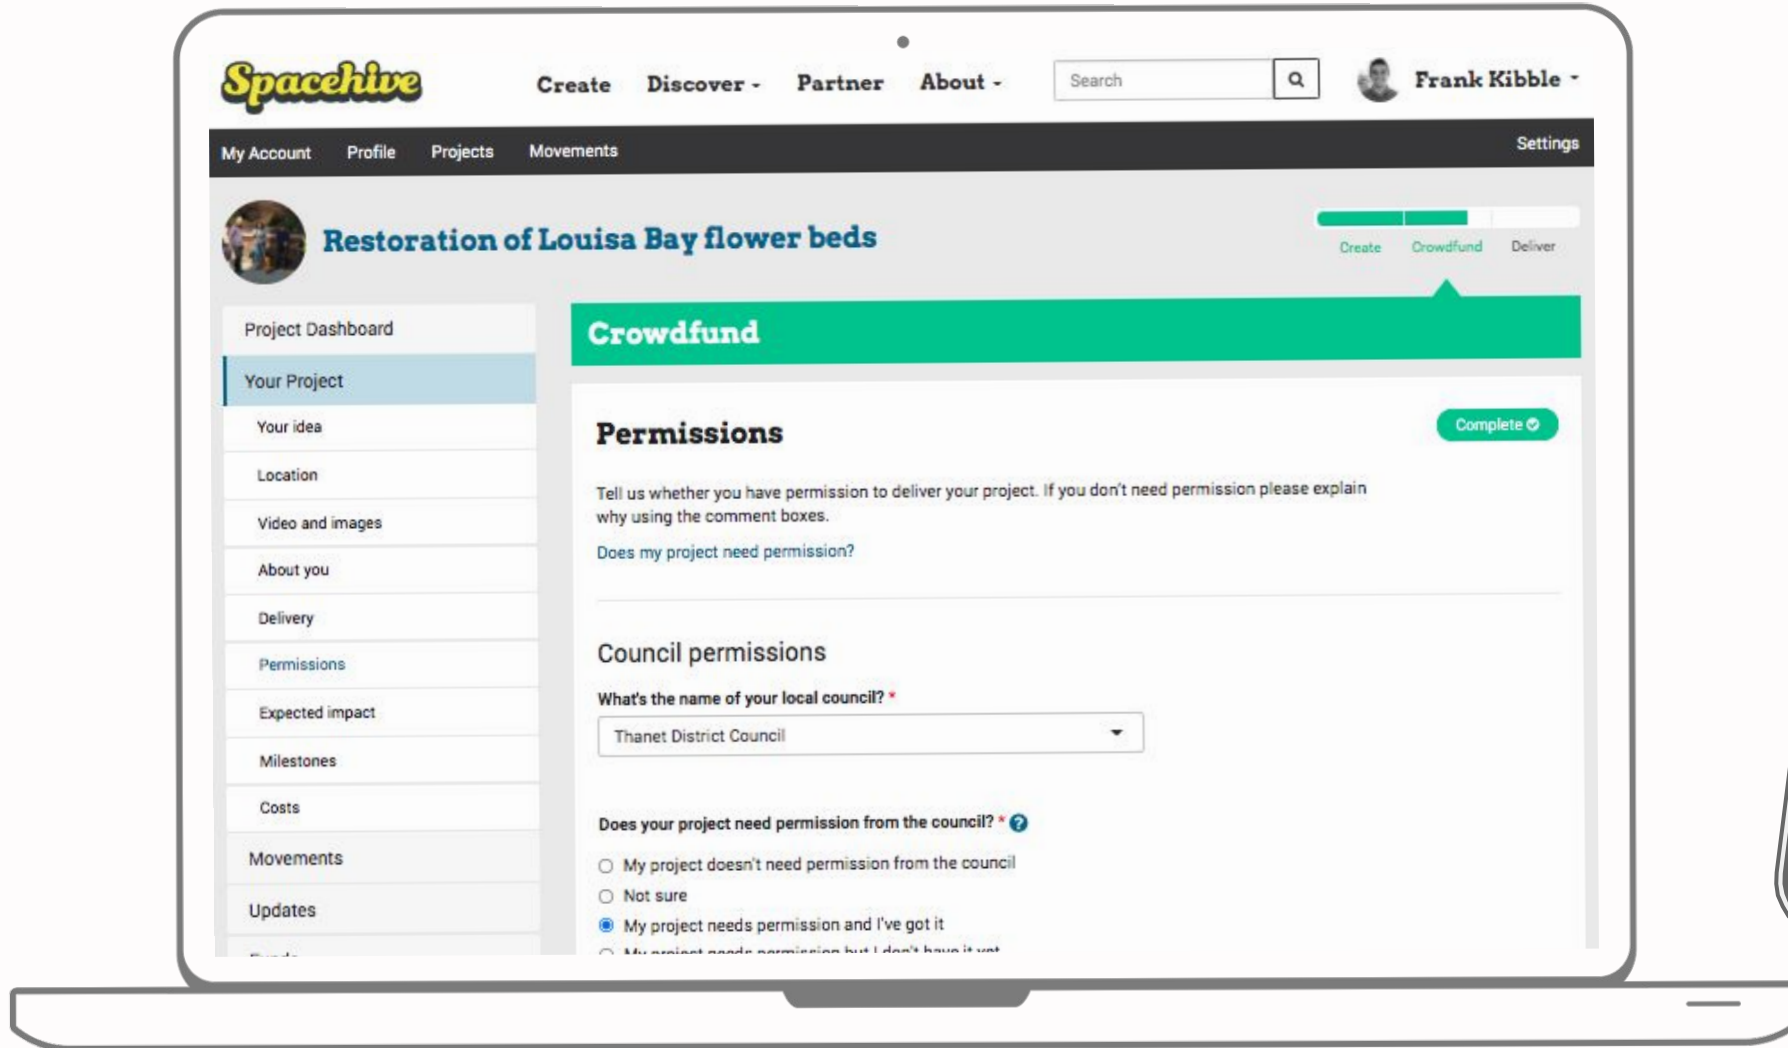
Spacehive

Create Discover Partner About

Search

Frank Kibble

My Account Profile Projects Movements Settings

Restoration of Louisa Bay flower beds

Create Crowdfund Deliver

Project Dashboard
Your Project
Your idea
Location
Video and images
About you
Delivery
Permissions
Expected impact
Milestones
Costs
Movements
Updates
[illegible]

Crowdfund

Permissions

Complete

Tell us whether you have permission to deliver your project. If you don't need permission please explain why using the comment boxes.

Does my project need permission?

Council permissions

What's the name of your local council? *

Thanet District Council

Does your project need permission from the council? *

My project doesn't need permission from the council
Not sure
My project needs permission and I've got it
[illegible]